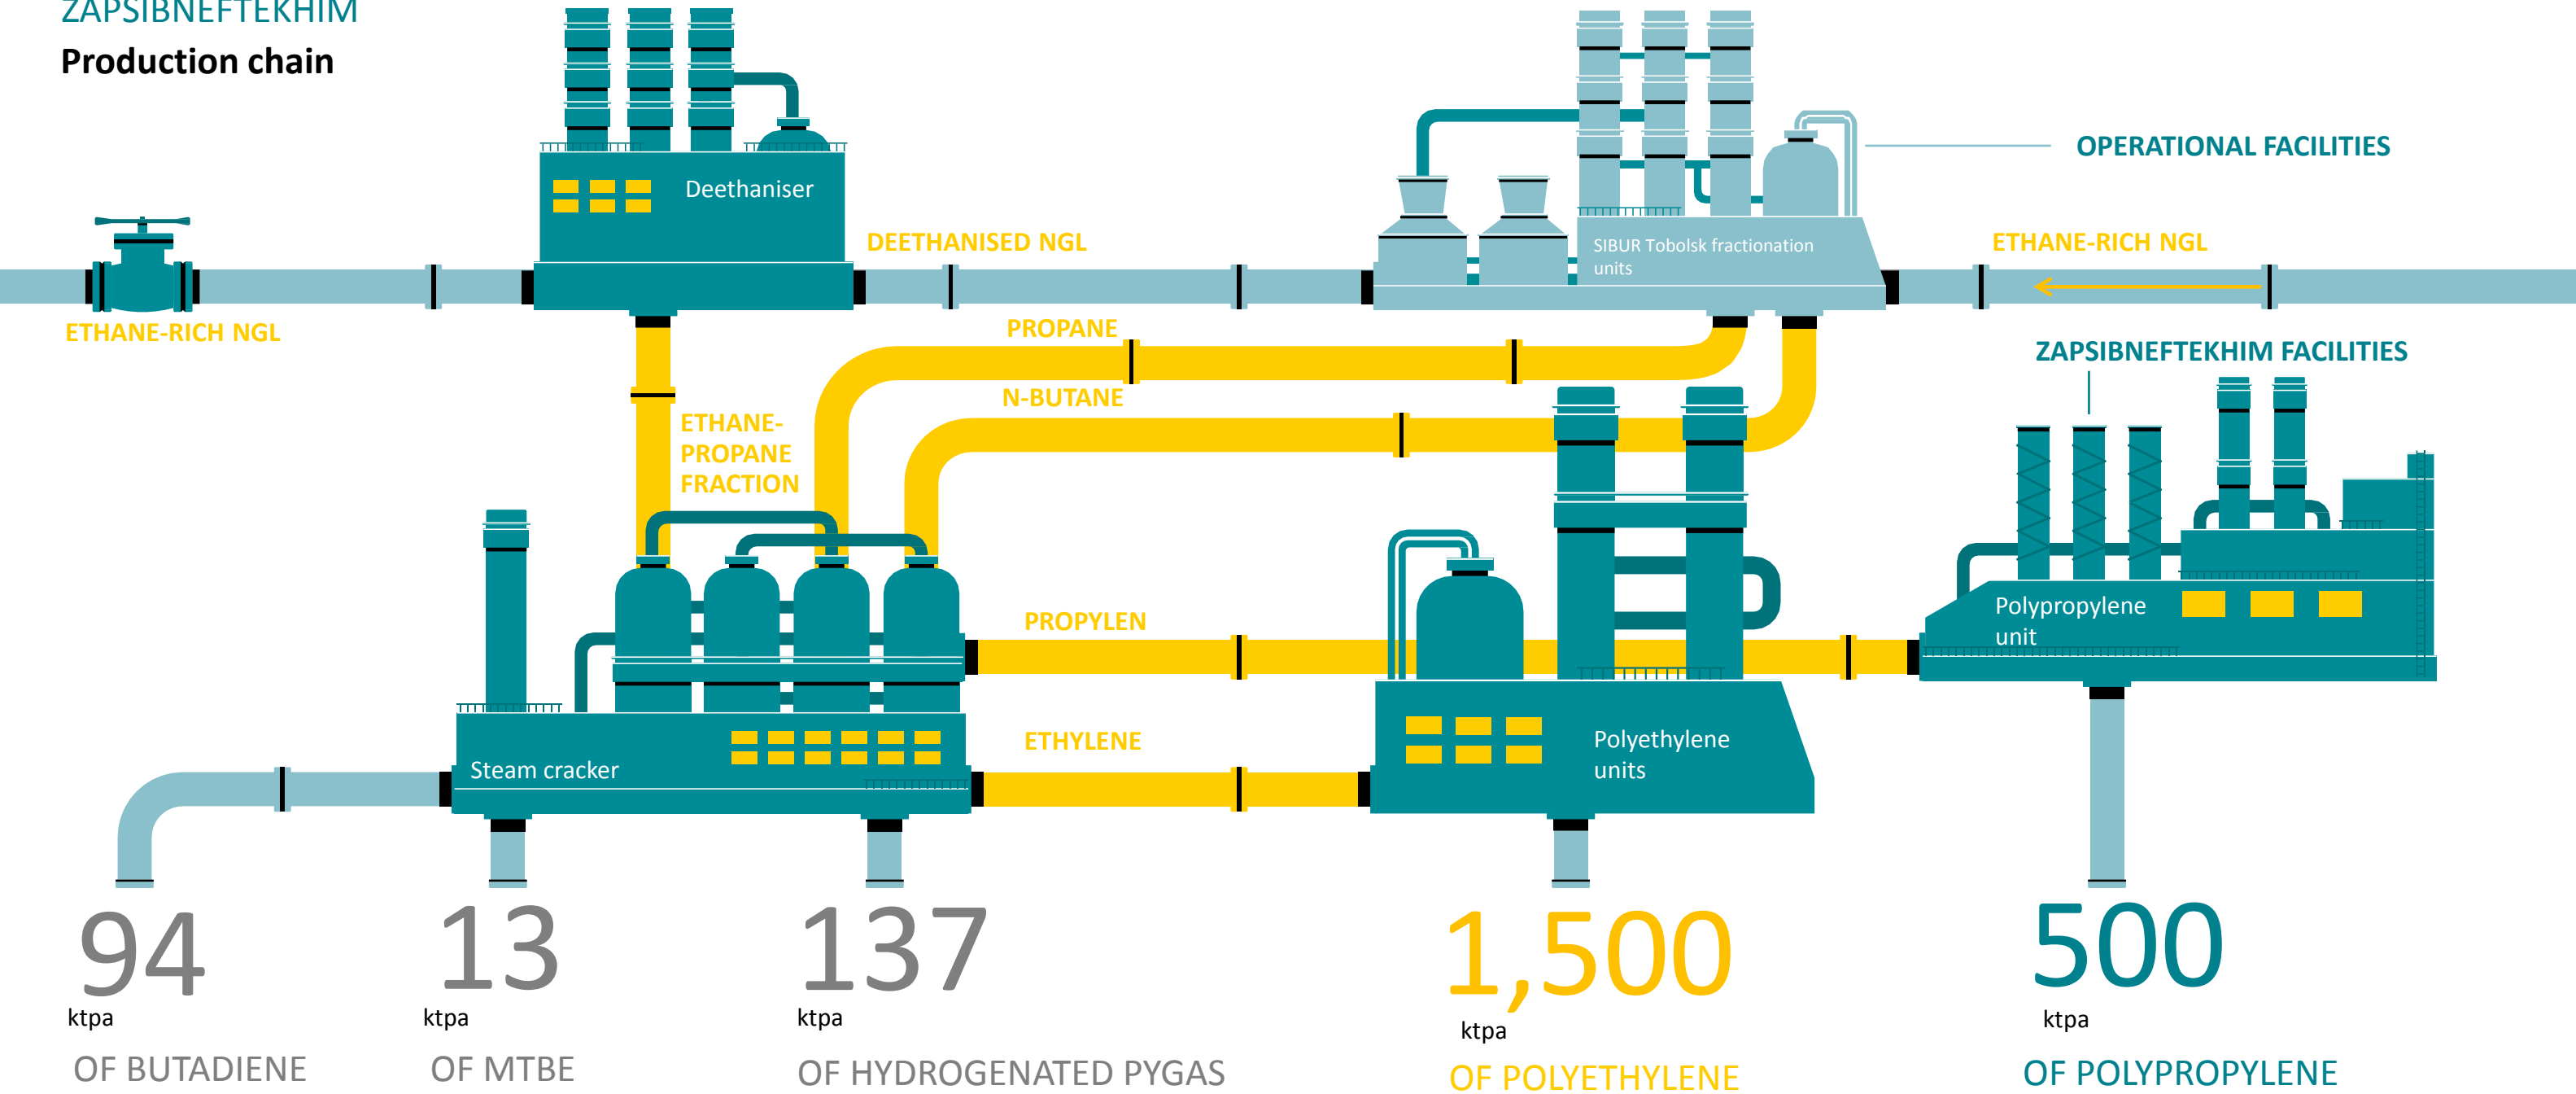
ZAPSIBNEFTEKHIM
Production chain

Deethaniser

OPERATIONAL FACILITIES

SIBUR Tobolsk fractionation units

DEETHANISED NGL

ETHANE-RICH NGL

ETHANE-RICH NGL

PROPANE

ZAPSIBNEFTEKHIM FACILITIES

N-BUTANE

ETHANE-PROPANE FRACTION

PROPYLEN

Polypropylene unit

ETHYLENE

Steam cracker

Polyethylene units

94
ktpa
OF BUTADIENE

13
ktpa
OF MTBE

137
ktpa
OF HYDROGENATED PYGAS

1,500
ktpa
OF POLYETHYLENE

500
ktpa
OF POLYPROPYLENE